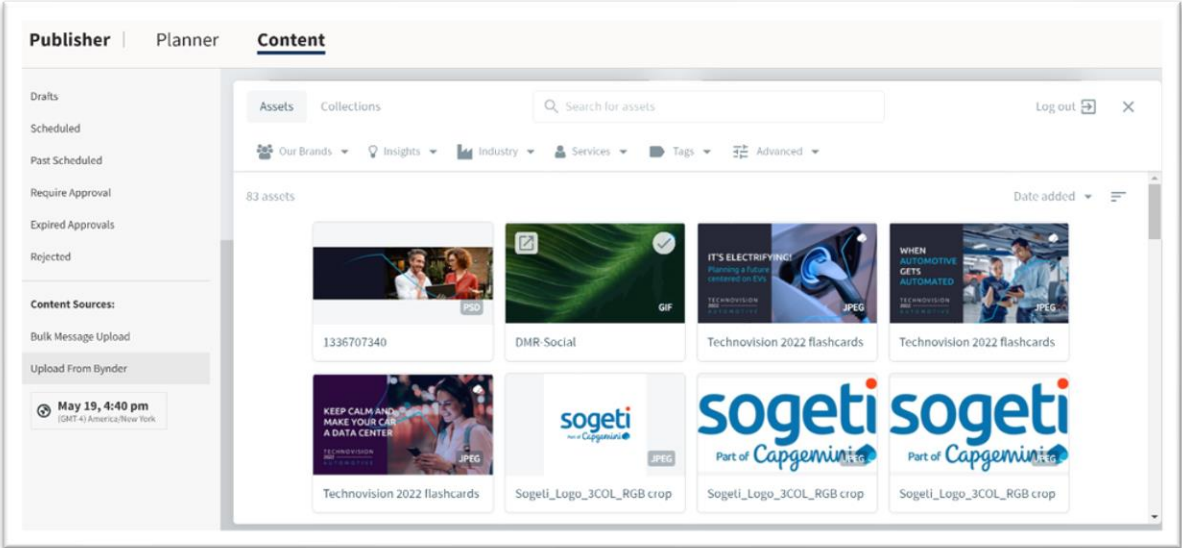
Publisher | Planner Content

Drafts
Scheduled
Past Scheduled
Require Approval
Expired Approvals
Rejected

Content Sources:
Bulk Message Upload
Upload From Bynder

May 19, 4:40 pm
(GMT-4) America/New York

Assets Collections
Search for assets
Log out
Our Brands Insights Industry Services Tags Advanced

83 assets
Date added

PSD
1336707340

GIF
DMR-Social

IT'S ELECTRIFYING!
Planning a future centered on EVs
TECHNOVISION 2022 AUTOMOTIVE
JPEG
Technovision 2022 flashcards

WHEN AUTOMOTIVE GETS AUTOMATED
TECHNOVISION 2022 AUTOMOTIVE
JPEG
Technovision 2022 flashcards

KEEP CALM AND MAKE YOUR CAR A DATA CENTER
TECHNOVISION 2022 AUTOMOTIVE
JPEG
Technovision 2022 flashcards

sogeti Part of Capgemini
JPEG
Sogeti_Logo_3COL_RGB crop

sogeti Part of Capgemini
JPEG
Sogeti_Logo_3COL_RGB crop

sogeti Part of Capgemini
JPEG
Sogeti_Logo_3COL_RGB crop